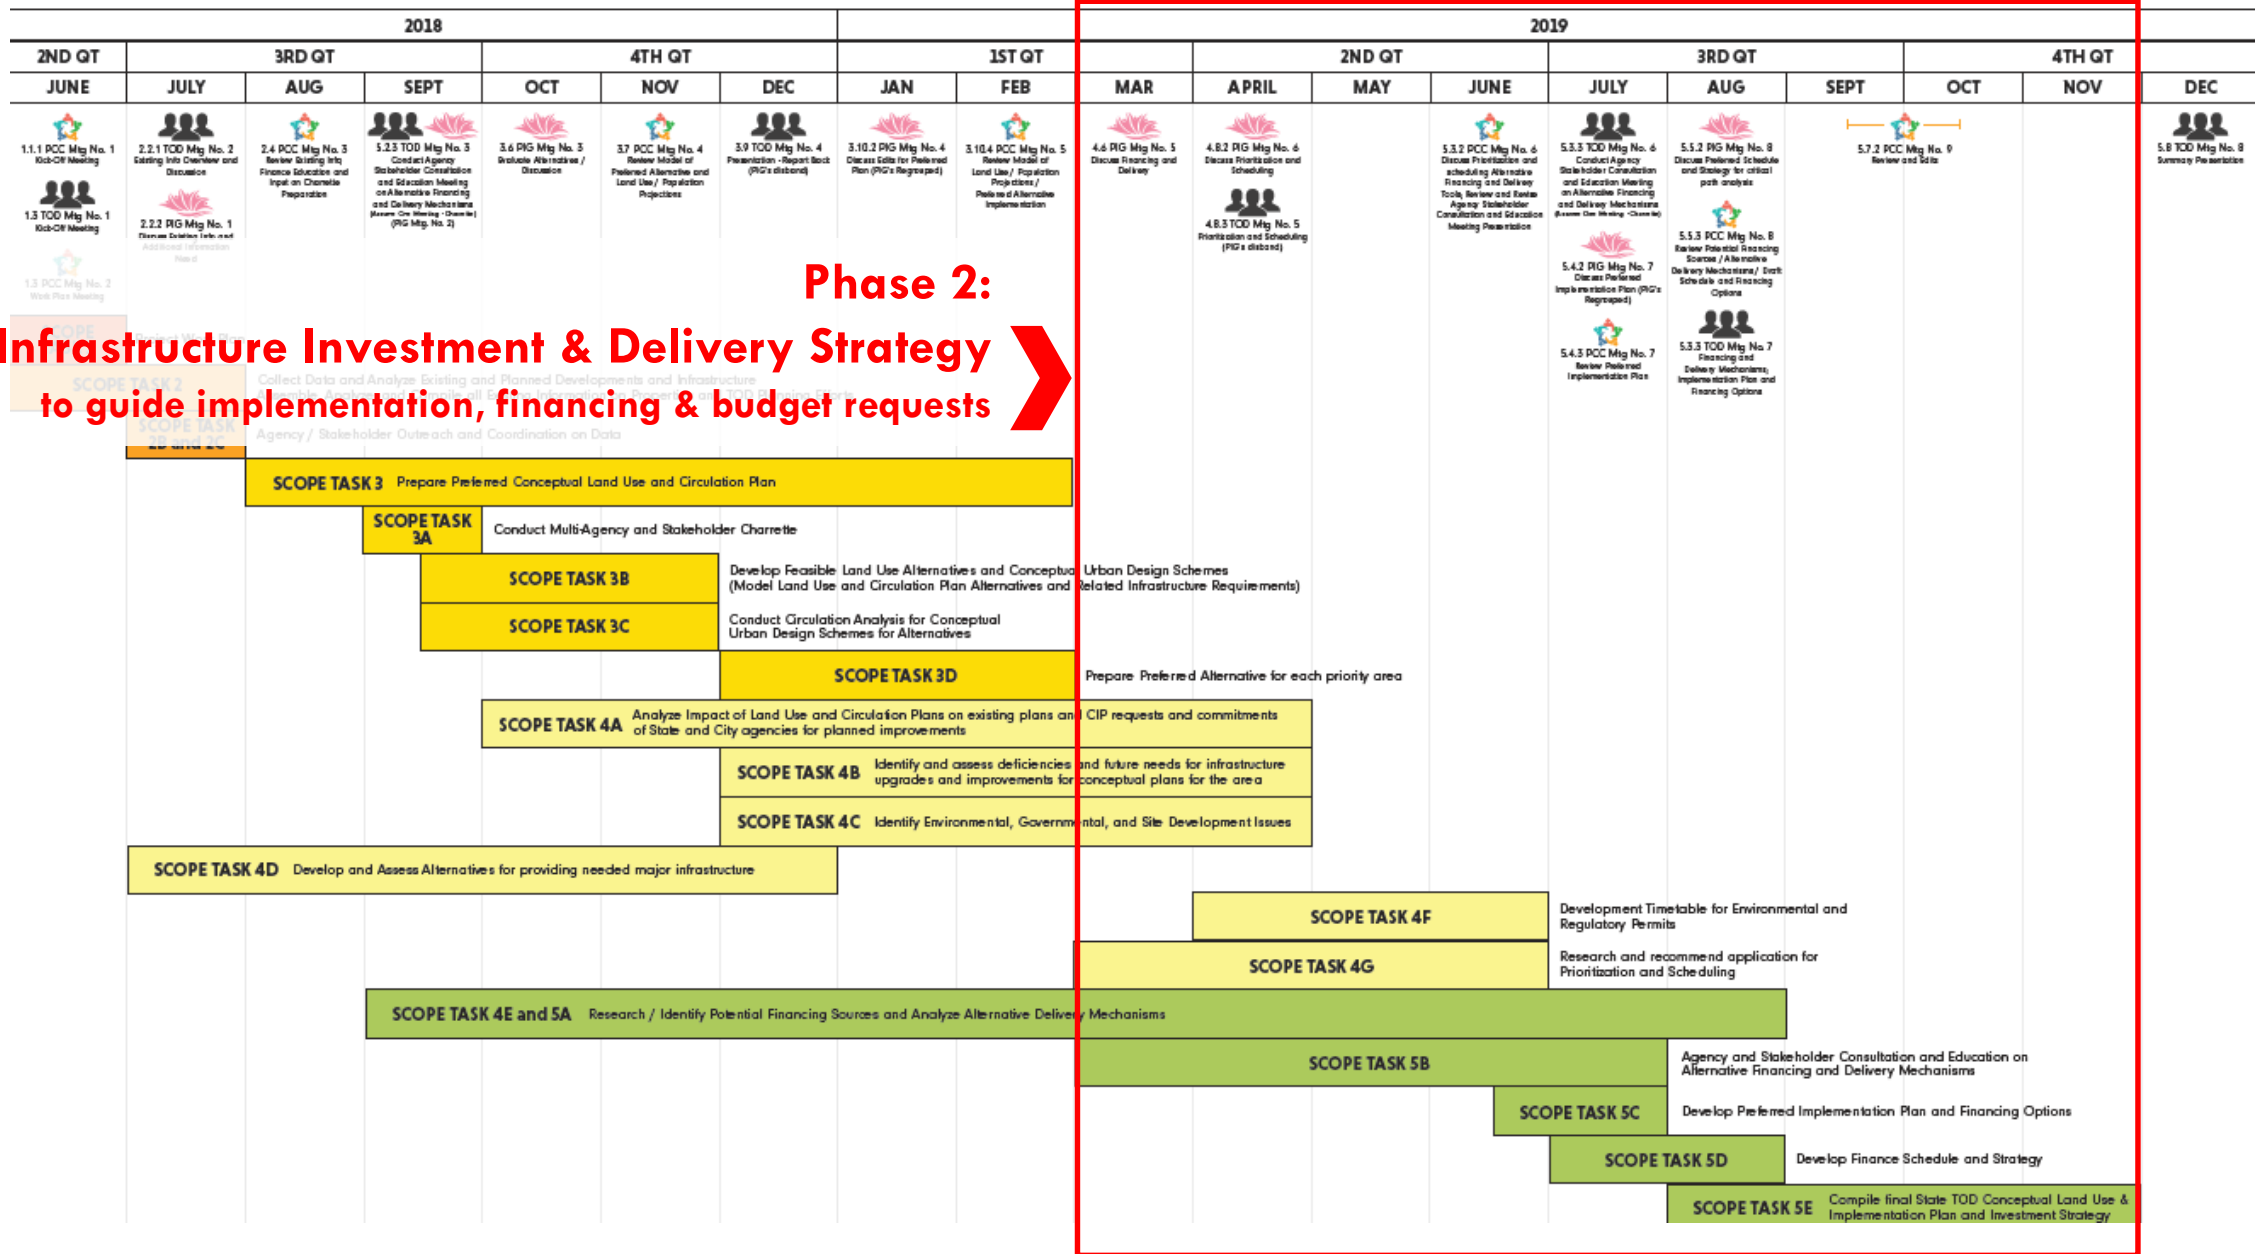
2018

2019

2ND QT | 3RD QT | 4TH QT | 1ST QT | 2ND QT | 3RD QT | 4TH QT

JUNE | JULY | AUG | SEPT | OCT | NOV | DEC | JAN | FEB | MAR | APRIL | MAY | JUNE | JULY | AUG | SEPT | OCT | NOV | DEC

1.1.1 PCC Mtg No. 1 Kick-Off Meeting

1.3 TOD Mtg No. 1 Kick-Off Meeting

1.3 PCC Mtg No. 2 Work Plan Meeting

2.2.1 TOD Mtg No. 2 Existing Info Overview and Discussion

2.2.2 PIG Mtg No. 1 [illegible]

2.4 PCC Mtg No. 3 Review Existing Info Finance Education and Input on Charrette Preparation

5.2.3 TOD Mtg No. 3 Conduct Agency Stakeholder Consultation and Education Meeting on Alternative Financing and Delivery Mechanisms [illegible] (PIG Mtg. No. 2)

3.6 PIG Mtg No. 3 Evaluate Alternatives / Discussion

3.7 PCC Mtg No. 4 Review Model of Preferred Alternative and Land Use / Population Projections

3.9 TOD Mtg No. 4 Presentation - Report Back (PIG's disband)

3.10.2 PIG Mtg No. 4 Discuss Edits for Preferred Plan (PIG's Regrouped)

3.10.4 PCC Mtg No. 5 Review Model of Land Use / Population Projections / Preferred Alternative Implementation

4.6 PIG Mtg No. 5 Discuss Financing and Delivery

4.8.2 PIG Mtg No. 6 Discuss Prioritization and Scheduling

4.8.3 TOD Mtg No. 5 Prioritization and Scheduling (PIG's disband)

5.3.2 PCC Mtg No. 6 Discuss Prioritization and scheduling Alternative Financing and Delivery Tools, Review and Revise Agency Stakeholder Consultation and Education Meeting Presentation

5.3.3 TOD Mtg No. 6 Conduct Agency Stakeholder Consultation and Education Meeting on Alternative Financing and Delivery Mechanisms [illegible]

5.4.2 PIG Mtg No. 7 Discuss Preferred Implementation Plan (PIG's Regrouped)

5.4.3 PCC Mtg No. 7 Review Preferred Implementation Plan

5.5.2 PIG Mtg No. 8 Discuss Preferred Schedule and Strategy for critical path analysis

5.5.3 PCC Mtg No. 8 Review Potential Financing Sources / Alternative Delivery Mechanisms / Draft Schedule and Financing Options

5.3.3 TOD Mtg No. 7 Financing and Delivery Mechanisms, Implementation Plan and Financing Options

5.7.2 PCC Mtg No. 9 Review and Edits

5.8 TOD Mtg No. 8 Summary Presentation

Phase 2:
Infrastructure Investment & Delivery Strategy
to guide implementation, financing & budget requests

SCOPE TASK 3 Prepare Preferred Conceptual Land Use and Circulation Plan

SCOPE TASK 3A Conduct Multi-Agency and Stakeholder Charrette

SCOPE TASK 3B Develop Feasible Land Use Alternatives and Conceptual Urban Design Schemes (Model Land Use and Circulation Plan Alternatives and Related Infrastructure Requirements)

SCOPE TASK 3C Conduct Circulation Analysis for Conceptual Urban Design Schemes for Alternatives

SCOPE TASK 3D Prepare Preferred Alternative for each priority area

SCOPE TASK 4A Analyze Impact of Land Use and Circulation Plans on existing plans and CIP requests and commitments of State and City agencies for planned improvements

SCOPE TASK 4B Identify and assess deficiencies and future needs for infrastructure upgrades and improvements for conceptual plans for the area

SCOPE TASK 4C Identify Environmental, Governmental, and Site Development Issues

SCOPE TASK 4D Develop and Assess Alternatives for providing needed major infrastructure

SCOPE TASK 4F Development Timetable for Environmental and Regulatory Permits

SCOPE TASK 4G Research and recommend application for Prioritization and Scheduling

SCOPE TASK 4E and 5A Research / Identify Potential Financing Sources and Analyze Alternative Delivery Mechanisms

SCOPE TASK 5B Agency and Stakeholder Consultation and Education on Alternative Financing and Delivery Mechanisms

SCOPE TASK 5C Develop Preferred Implementation Plan and Financing Options

SCOPE TASK 5D Develop Finance Schedule and Strategy

SCOPE TASK 5E Compile final State TOD Conceptual Land Use & Implementation Plan and Investment Strategy